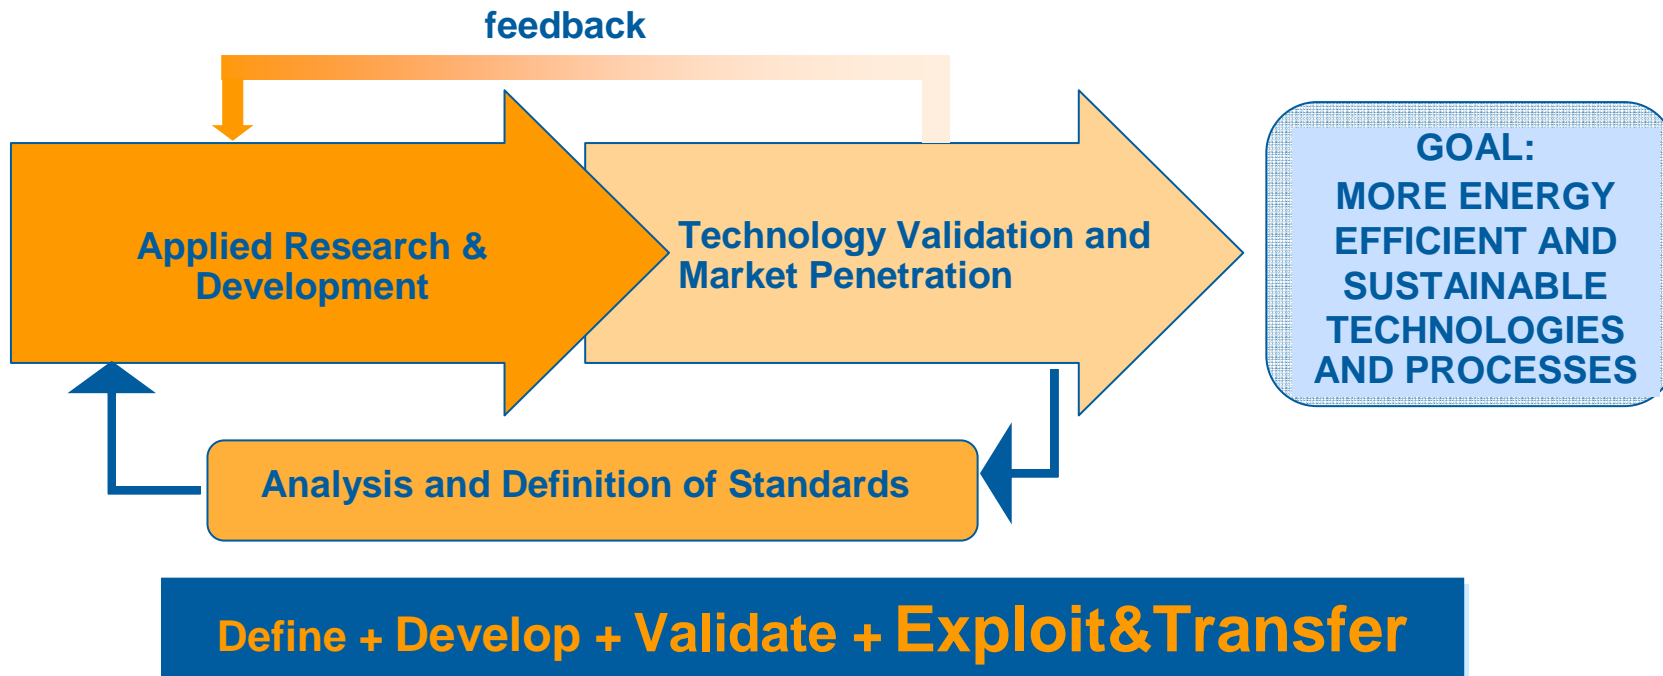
feedback

Applied Research & Development

Technology Validation and Market Penetration

GOAL: MORE ENERGY EFFICIENT AND SUSTAINABLE TECHNOLOGIES AND PROCESSES

Analysis and Definition of Standards

Define + Develop + Validate + Exploit&Transfer